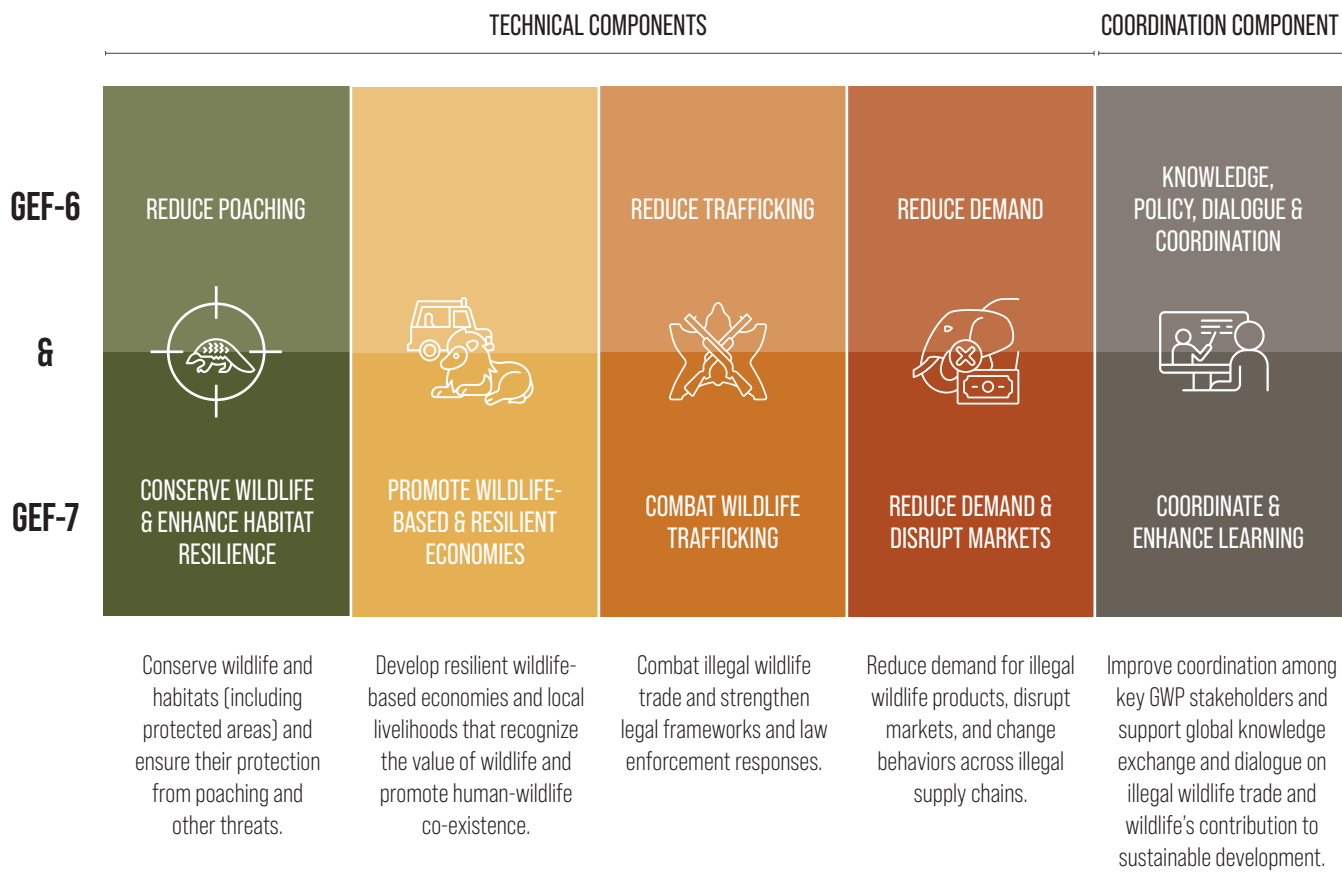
TECHNICAL COMPONENTS

COORDINATION COMPONENT

GEF-6

&

GEF-7

| | | | | |
|---|---|---|---|---|
| REDUCE POACHING | | REDUCE TRAFFICKING | REDUCE DEMAND | KNOWLEDGE, POLICY, DIALOGUE & COORDINATION |
| CONSERVE WILDLIFE & ENHANCE HABITAT RESILIENCE | PROMOTE WILDLIFE-BASED & RESILIENT ECONOMIES | COMBAT WILDLIFE TRAFFICKING | REDUCE DEMAND & DISRUPT MARKETS | COORDINATE & ENHANCE LEARNING |
| Conserve wildlife and habitats (including protected areas) and ensure their protection from poaching and other threats. | Develop resilient wildlife-based economies and local livelihoods that recognize the value of wildlife and promote human-wildlife co-existence. | Combat illegal wildlife trade and strengthen legal frameworks and law enforcement responses. | Reduce demand for illegal wildlife products, disrupt markets, and change behaviors across illegal supply chains. | Improve coordination among key GWP stakeholders and support global knowledge exchange and dialogue on illegal wildlife trade and wildlife's contribution to sustainable development. |